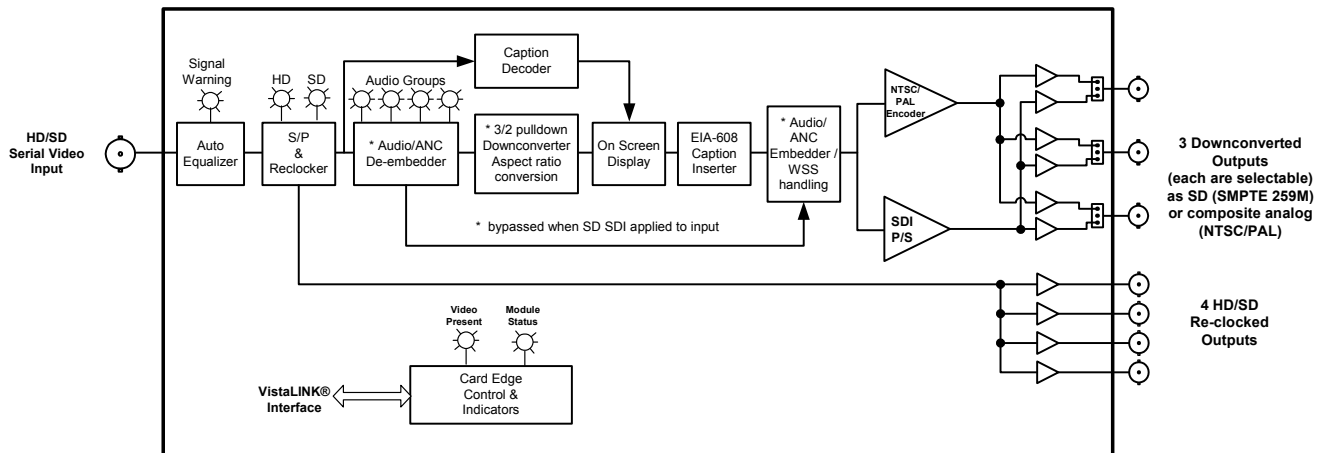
HD/SD Serial Video Input

Signal Warning

Auto Equalizer

HD SD

S/P & Reclocker

Audio Groups

* Audio/ANC De-embedder

Caption Decoder

* 3/2 pulldown Downconverter Aspect ratio conversion

On Screen Display

EIA-608 Caption Inserter

* Audio/ ANC Embedder / WSS handling

NTSC/ PAL Encoder

SDI P/S

* bypassed when SD SDI applied to input

3 Downconverted Outputs (each are selectable) as SD (SMPTE 259M) or composite analog (NTSC/PAL)

4 HD/SD Re-clocked Outputs

Video Present

Module Status

Card Edge Control & Indicators

VistaLINK® Interface